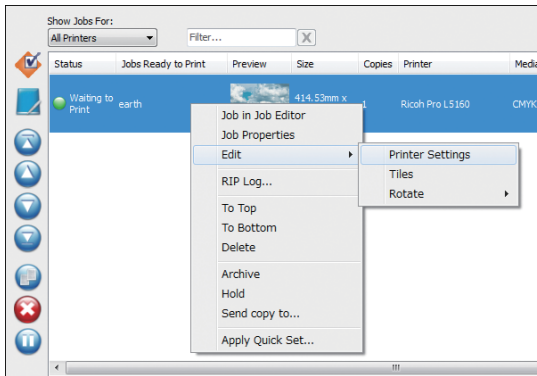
Show Jobs For:
All Printers
Filter...

| Status | Jobs Ready to Print | Preview | Size | Copies | Printer | Media |
|---|---|---|---|---|---|---|
| Waiting to Print | earth | | 414.53mm x | 1 | Ricoh Pro L5160 | CMYK |

Job in Job Editor
Job Properties
Edit
RIP Log...
To Top
To Bottom
Delete
Archive
Hold
Send copy to...
Apply Quick Set...

Printer Settings
Tiles
Rotate